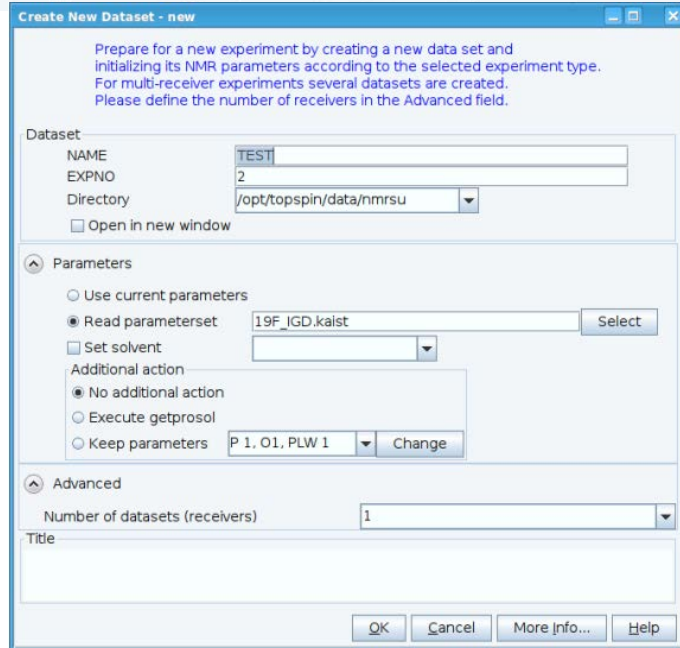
Create New Dataset - new

Prepare for a new experiment by creating a new data set and initializing its NMR parameters according to the selected experiment type. For multi-receiver experiments several datasets are created. Please define the number of receivers in the Advanced field.

Dataset
NAME TEST
EXPNO 2
Directory /opt/topspin/data/nmrsu
Open in new window

Parameters
Use current parameters
Read parameterset 19F_IGD.kaist Select
Set solvent
Additional action
No additional action
Execute getprosol
Keep parameters P 1, O1, PLW 1 Change

Advanced
Number of datasets (receivers) 1
Title

OK Cancel More Info... Help